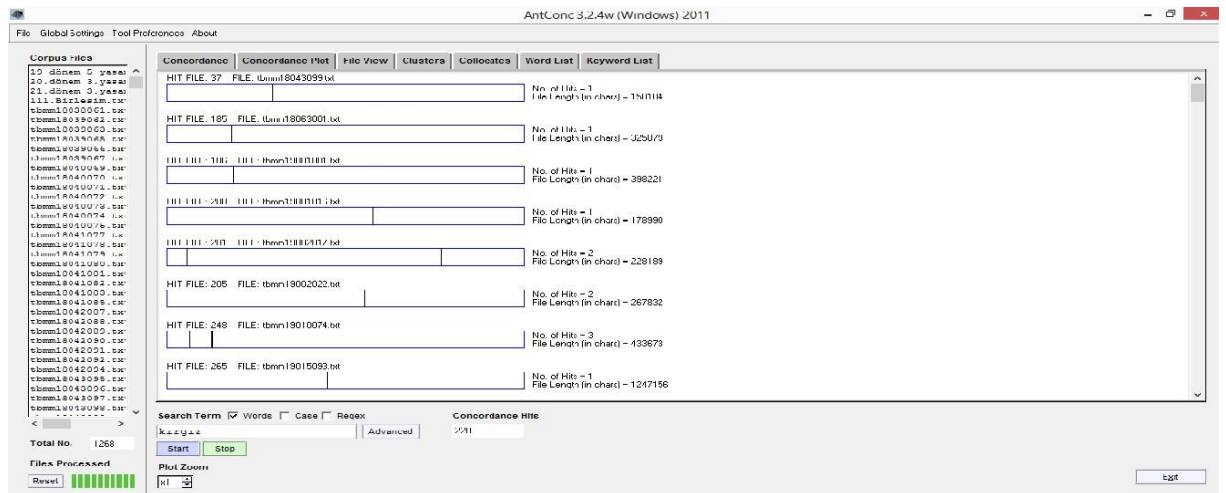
AntConc 3.2.4w (Windows) 2011

File Global Settings Tool Preferences About

Corpus Files
19 dönem 5 yasa
20.dönem 3.yasa
21.dönem 3.yasa
111.Birlesim.txt
tbmm10030061.txt
tbmm18039062.txt
tbmm10039063.txt
tbmm18039065.txt
tbmm18039066.txt
tbmm18039067.txt
tbmm18040069.txt
tbmm18040070.txt
tbmm18040071.txt
tbmm18040072.txt
tbmm18040073.txt
tbmm18040074.txt
tbmm18040076.txt
tbmm18041077.txt
tbmm18041078.txt
tbmm18041079.txt
tbmm18041080.txt
tbmm10041001.txt
tbmm18041082.txt
tbmm10041003.txt
tbmm18041085.txt
tbmm18042007.txt
tbmm18042088.txt
tbmm10042009.txt
tbmm18042090.txt
tbmm10042001.txt
tbmm18042092.txt
tbmm18042004.txt
tbmm18043095.txt
tbmm18043096.txt
tbmm18043097.txt
tbmm18043098.txt

Total No. 1268

Files Processed

Reset

Concordance | Concordance Plot | File View | Clusters | Collocates | Word List | Keyword List

HIT FILE: 37 FILE: tbmm18043099.txt
No. of Hits = 1
File Length (in chars) = 150104

HIT FILE: 185 FILE: tbmm18063001.txt
No. of Hits = 1
File Length (in chars) = 325079

HIT FILE: 186 FILE: tbmm19001000.txt
No. of Hits = 1
File Length (in chars) = 398221

HIT FILE: 200 FILE: tbmm19001015.txt
No. of Hits = 1
File Length (in chars) = 178990

HIT FILE: 210 FILE: tbmm19001017.txt
No. of Hits = 2
File Length (in chars) = 228189

HIT FILE: 205 FILE: tbmm19002022.txt
No. of Hits = 2
File Length (in chars) = 267832

HIT FILE: 248 FILE: tbmm19010074.txt
No. of Hits = 3
File Length (in chars) = 433673

HIT FILE: 265 FILE: tbmm19015093.txt
No. of Hits = 1
File Length (in chars) = 1247156

Search Term ☑ Words ☐ Case ☐ Regex
kırgız
Advanced
Start Stop

Concordance Hits
2241

Plot Zoom
x1

Exit